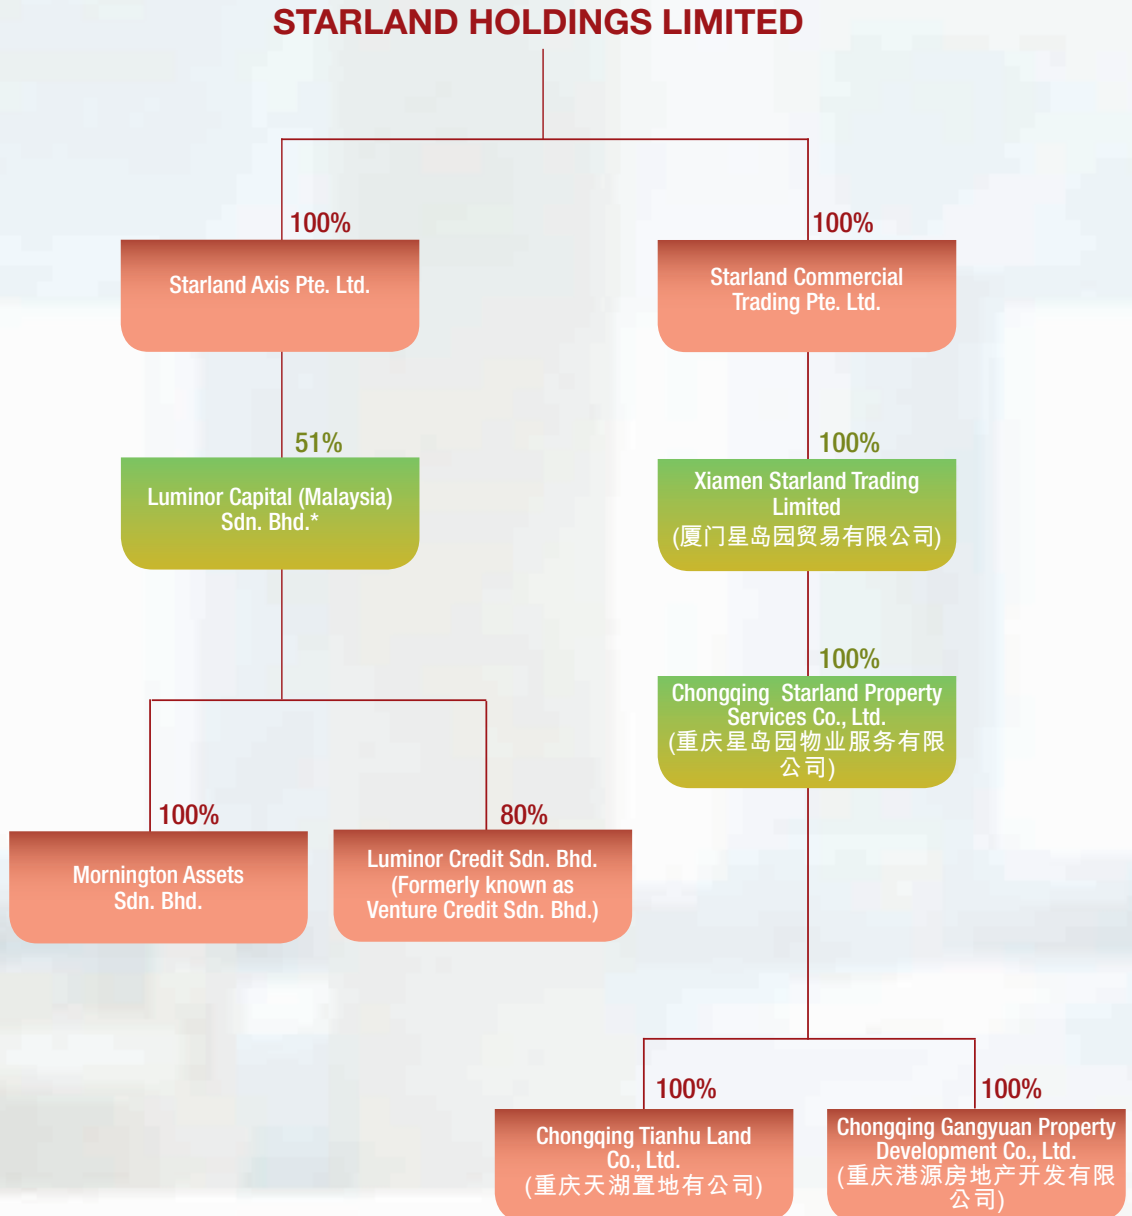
STARLAND HOLDINGS LIMITED

100%

Starland Axis Pte. Ltd.

100%

Starland Commercial Trading Pte. Ltd.

51%

Luminor Capital (Malaysia) Sdn. Bhd.*

100%

Xiamen Starland Trading Limited (厦门星岛园贸易有限公司)

100%

Chongqing Starland Property Services Co., Ltd. (重庆星岛园物业服务有限公司)

100%

Mornington Assets Sdn. Bhd.

80%

Luminor Credit Sdn. Bhd. (Formerly known as Venture Credit Sdn. Bhd.)

100%

Chongqing Tianhu Land Co., Ltd. (重庆天湖置地有公司)

100%

Chongqing Gangyuan Property Development Co., Ltd. (重庆港源房地产开发有限公司)